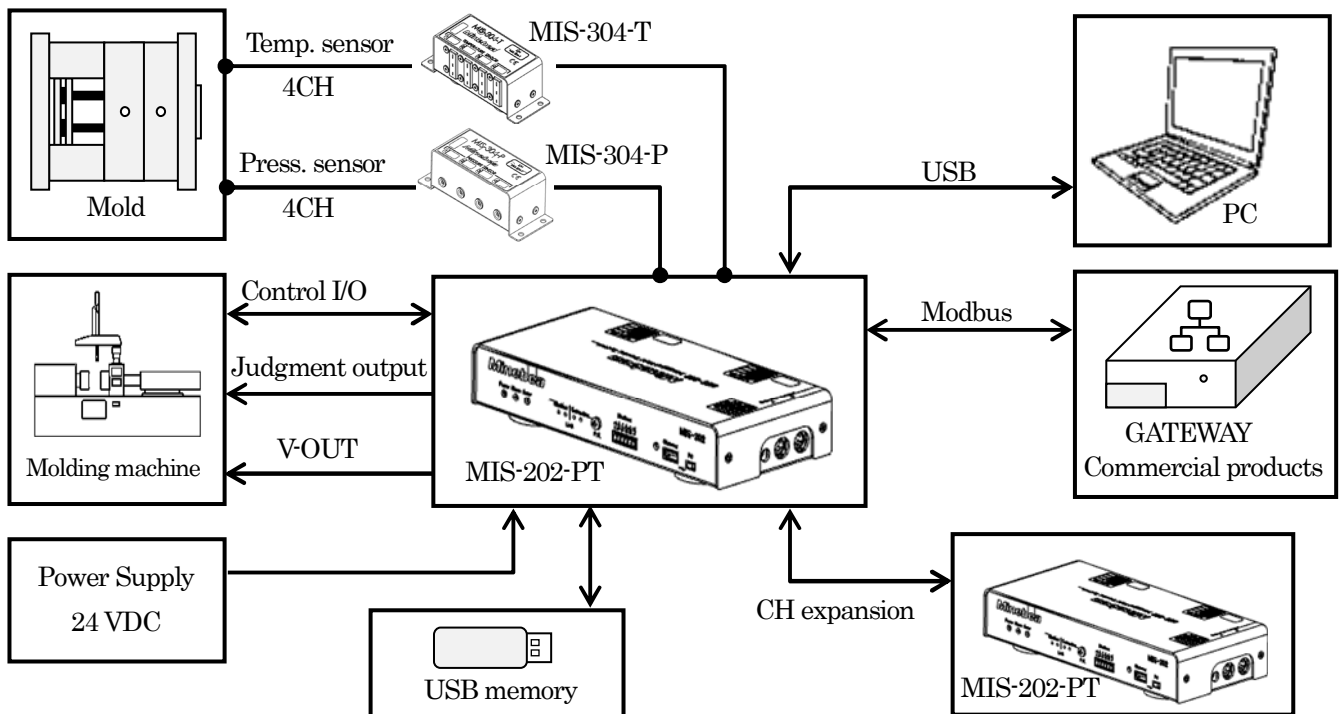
Temp. sensor

4CH

MIS-304-T

Press. sensor

4CH

MIS-304-P

Mold

USB

PC

Control I/O

Judgment output

V-OUT

Molding machine

MIS-202-PT

Modbus

GATEWAY
Commercial products

Power Supply
24 VDC

USB memory

CH expansion

MIS-202-PT